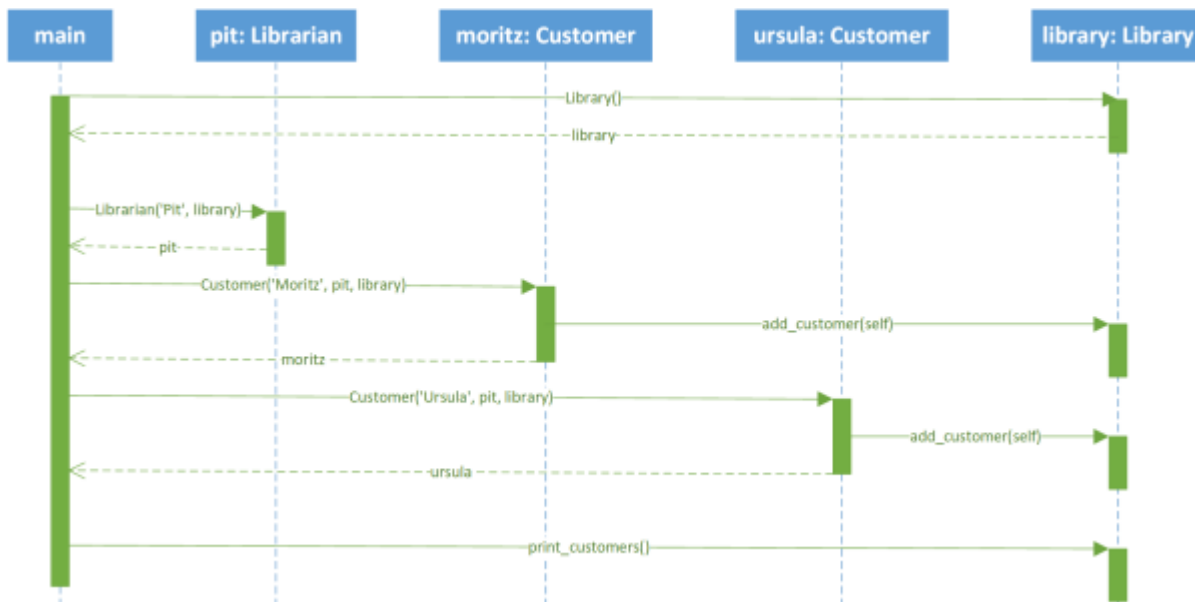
main

pit: Librarian

moritz: Customer

ursula: Customer

library: Library

Library()

library

Librarian('Pit', library)

pit

Customer('Moritz', pit, library)

add_customer(self)

moritz

Customer('Ursula', pit, library)

add_customer(self)

ursula

print_customers()